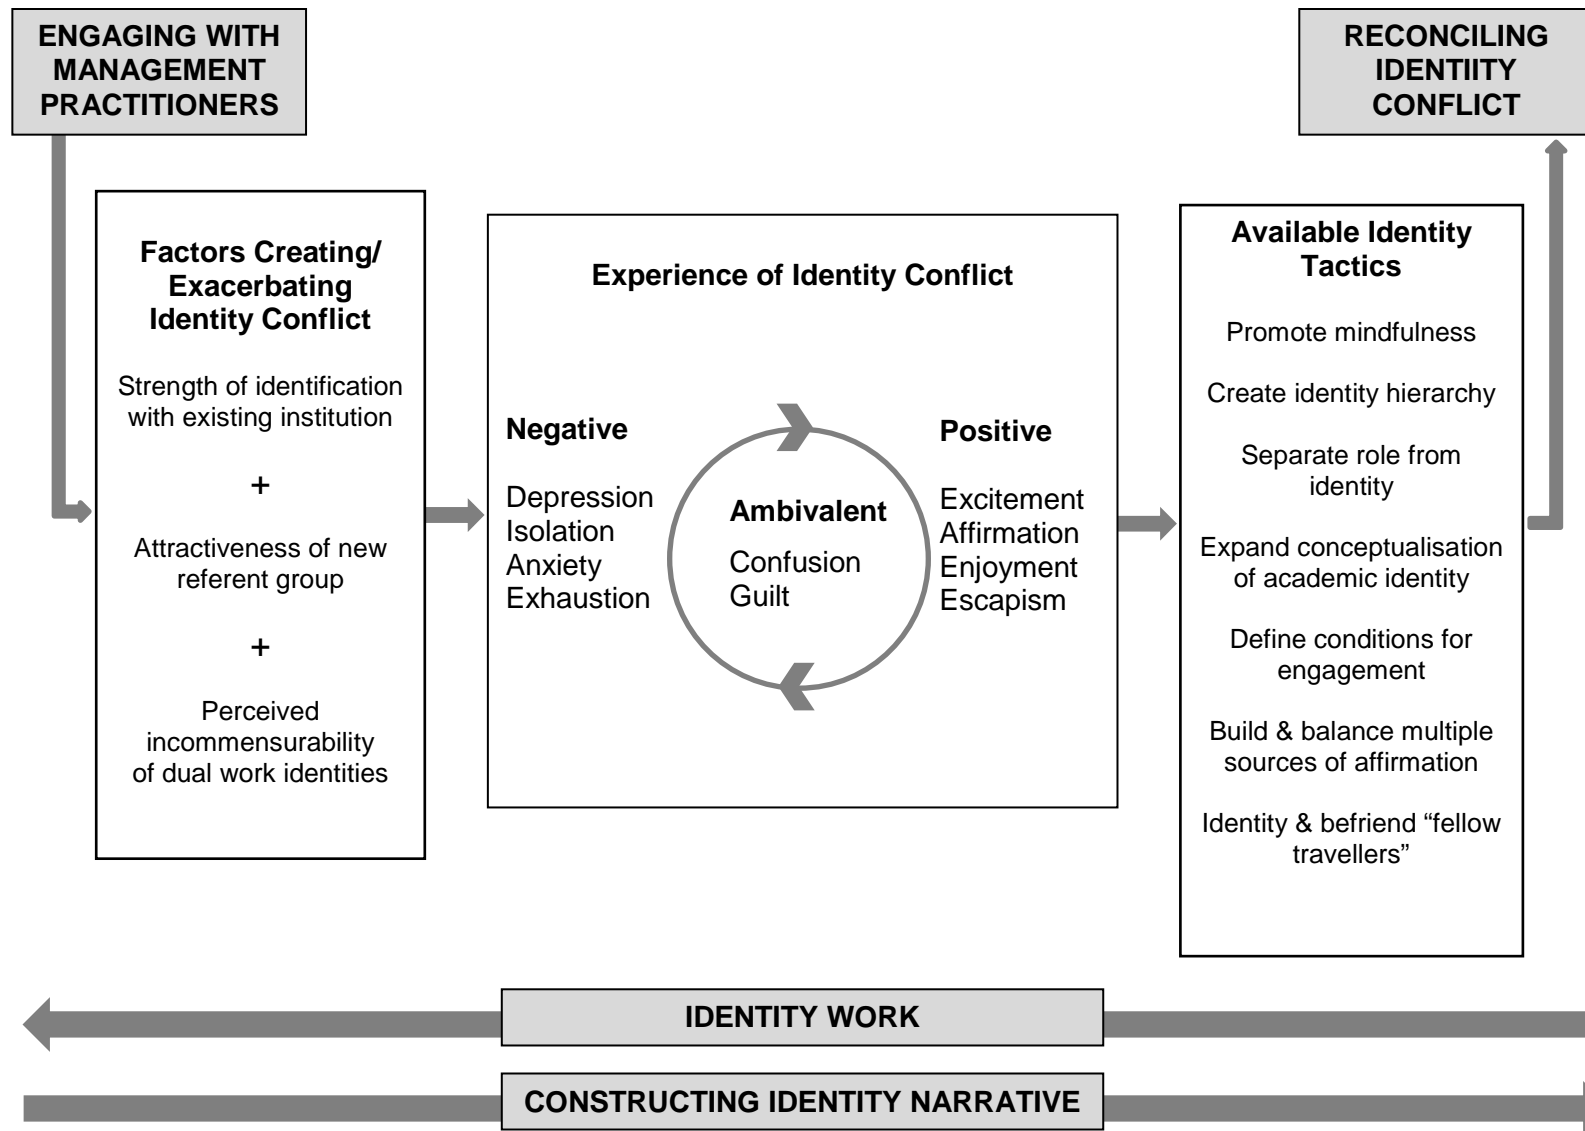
ENGAGING WITH MANAGEMENT PRACTITIONERS

RECONCILING IDENTIITY CONFLICT

Factors Creating/ Exacerbating Identity Conflict

Strength of identification with existing institution

+

Attractiveness of new referent group

+

Perceived incommensurability of dual work identities

Experience of Identity Conflict

Negative

Depression
Isolation
Anxiety
Exhaustion

Ambivalent

Confusion
Guilt

Positive

Excitement
Affirmation
Enjoyment
Escapism

Available Identity Tactics

Promote mindfulness

Create identity hierarchy

Separate role from identity

Expand conceptualisation of academic identity

Define conditions for engagement

Build & balance multiple sources of affirmation

Identity & befriend “fellow travellers”

IDENTITY WORK

CONSTRUCTING IDENTITY NARRATIVE